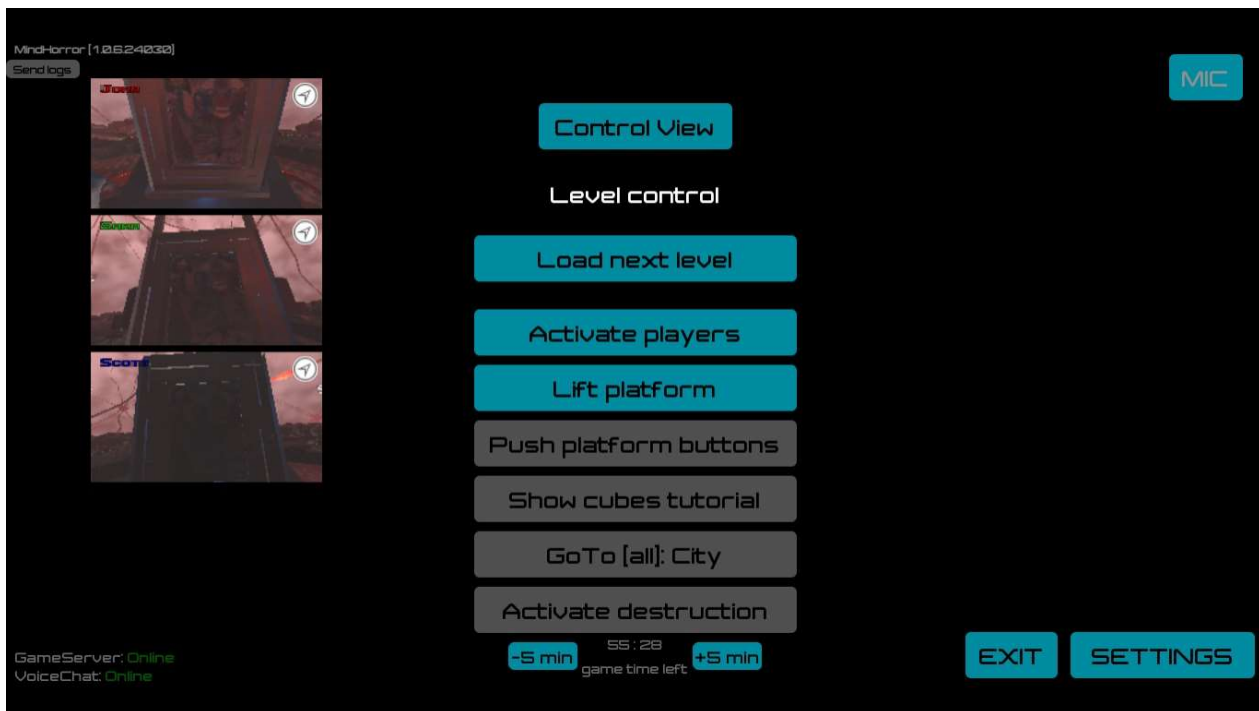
MindHorror [1.0.6.24030]
Send logs

MIC

Control View

Level control

Load next level

Activate players

Lift platform

Push platform buttons

Show cubes tutorial

GoTo [all]: City

Activate destruction

-5 min 55 : 28 game time left +5 min

GameServer: Online
VoiceChat: Online

EXIT SETTINGS